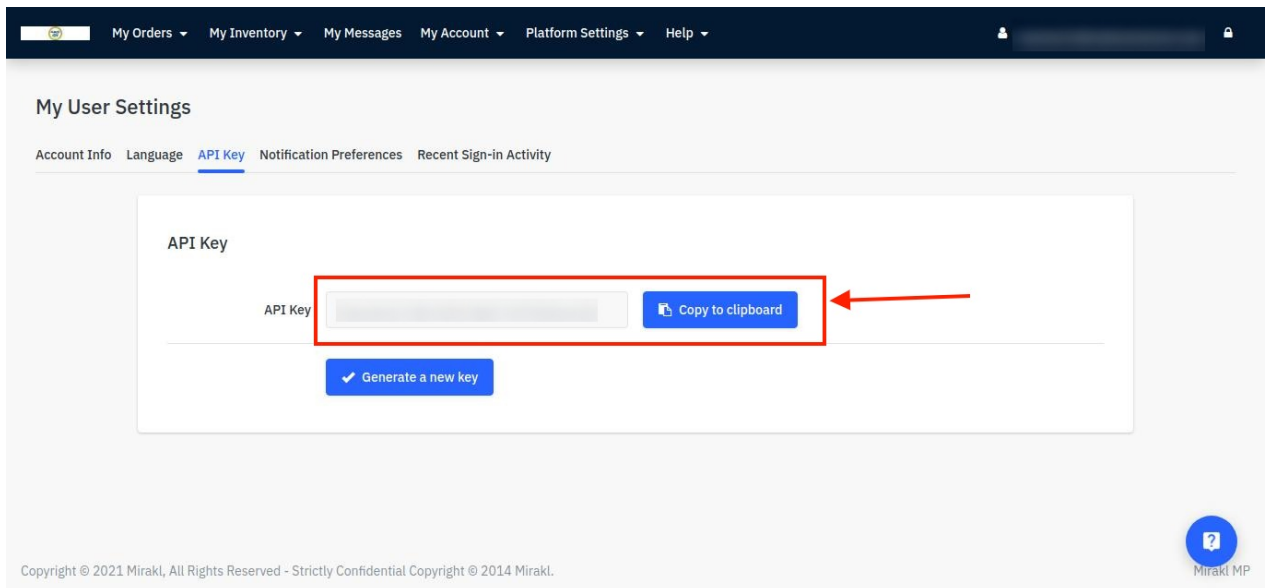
My Orders ▾ My Inventory ▾ My Messages My Account ▾ Platform Settings ▾ Help ▾

My User Settings

Account Info Language API Key Notification Preferences Recent Sign-in Activity

API Key

API Key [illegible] Copy to clipboard

Generate a new key

Copyright © 2021 Mirakl, All Rights Reserved - Strictly Confidential Copyright © 2014 Mirakl.

Mirakl MP